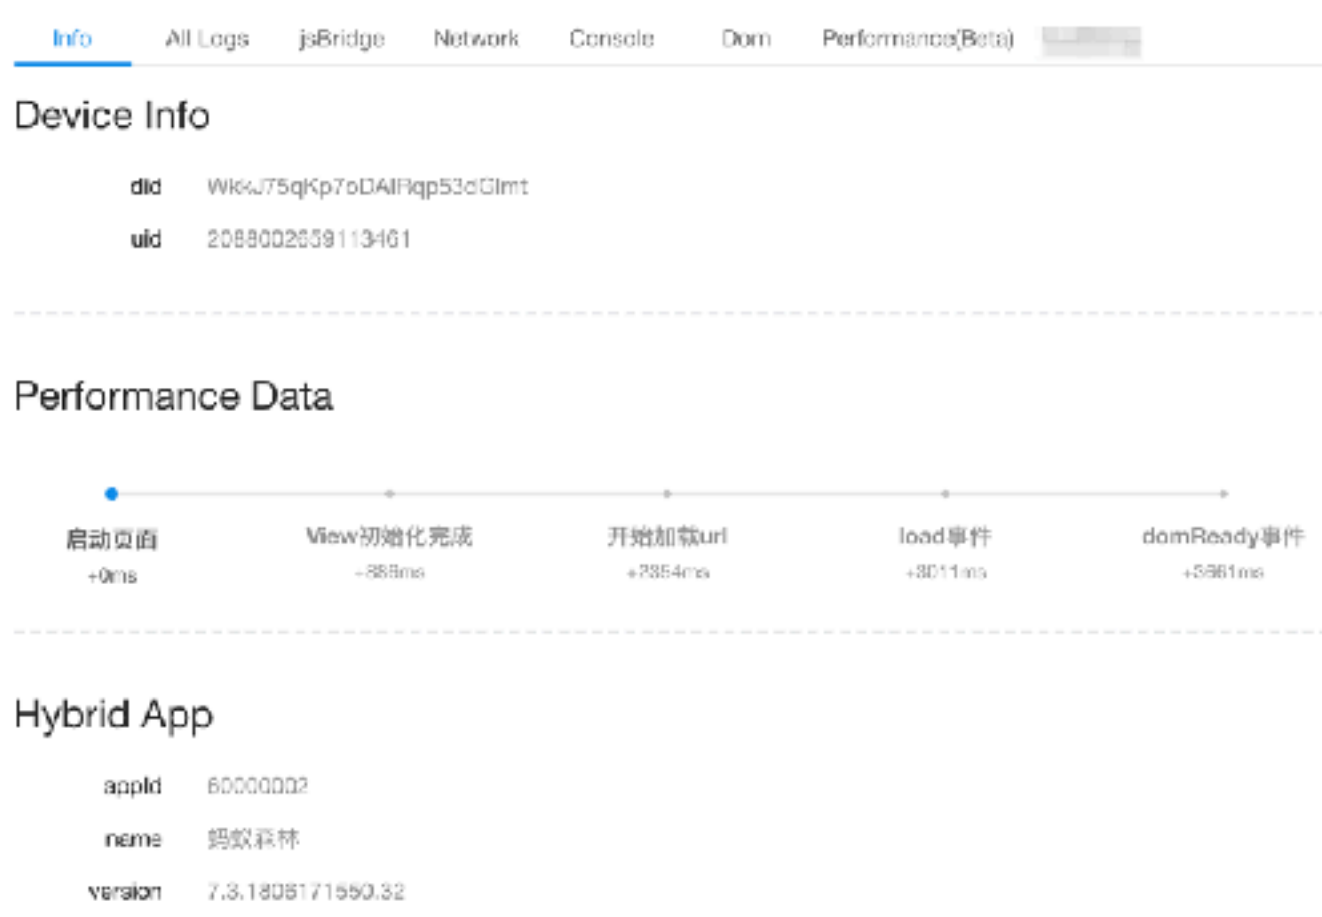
Info All Logs jsBridge Network Console Dom Performance(Beta) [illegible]

Device Info

did WkkJ75qKp7oDAIRqp53dGImt

uid 2088002659113461

Performance Data

启动页面
+0ms

View初始化完成
+888ms

开始加载url
+2354ms

load事件
+3011ms

domReady事件
+3961ms

Hybrid App

appId 60000002

name 蚂蚁森林

version 7.3.1806171650.32